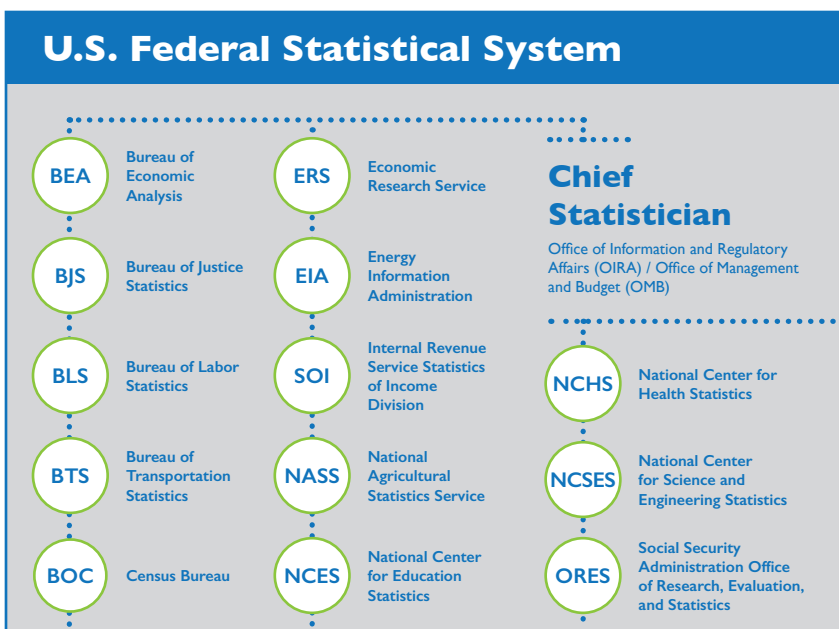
U.S. Federal Statistical System

BEA Bureau of Economic Analysis

BJS Bureau of Justice Statistics

BLS Bureau of Labor Statistics

BTS Bureau of Transportation Statistics

BOC Census Bureau

ERS Economic Research Service

EIA Energy Information Administration

SOI Internal Revenue Service Statistics of Income Division

NASS National Agricultural Statistics Service

NCES National Center for Education Statistics

Chief Statistician

Office of Information and Regulatory Affairs (OIRA) / Office of Management and Budget (OMB)

NCHS National Center for Health Statistics

NCSES National Center for Science and Engineering Statistics

ORES Social Security Administration Office of Research, Evaluation, and Statistics